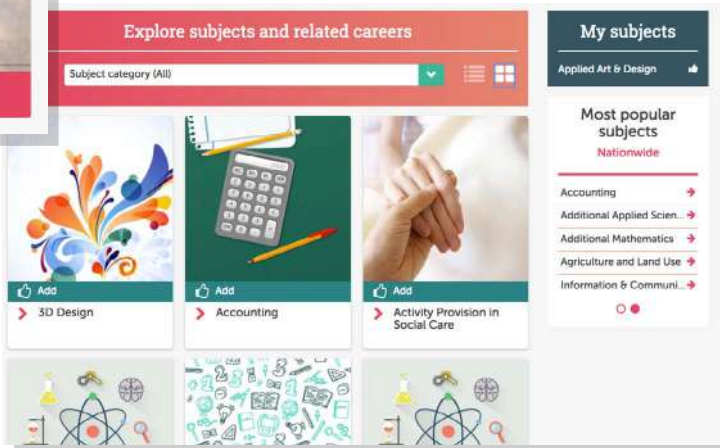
Explore subjects and related careers

Subject category (All)

Add
3D Design

Add
Accounting

Add
Activity Provision in Social Care

My subjects

Applied Art & Design

Most popular subjects

Nationwide

Accounting

Additional Applied Scien...

Additional Mathematics

Agriculture and Land Use

Information & Communi...